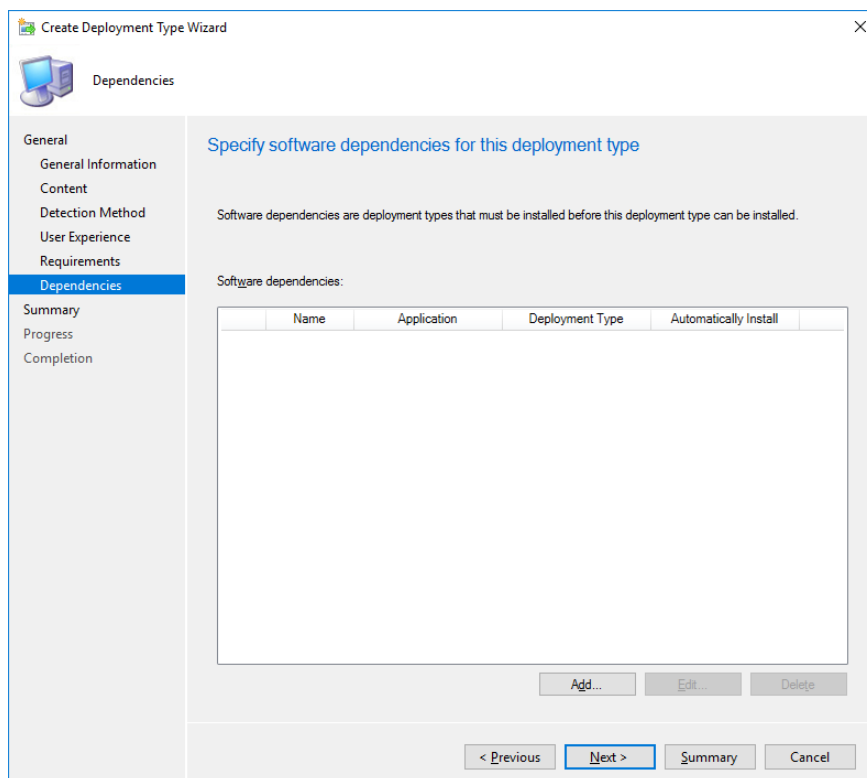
Create Deployment Type Wizard

Dependencies

General
General Information
Content
Detection Method
User Experience
Requirements
Dependencies
Summary
Progress
Completion

Specify software dependencies for this deployment type

Software dependencies are deployment types that must be installed before this deployment type can be installed.

Software dependencies:

| | Name | Application | Deployment Type | Automatically Install |
|---|---|---|---|---|

Add... Edit... Delete

< Previous Next > Summary Cancel